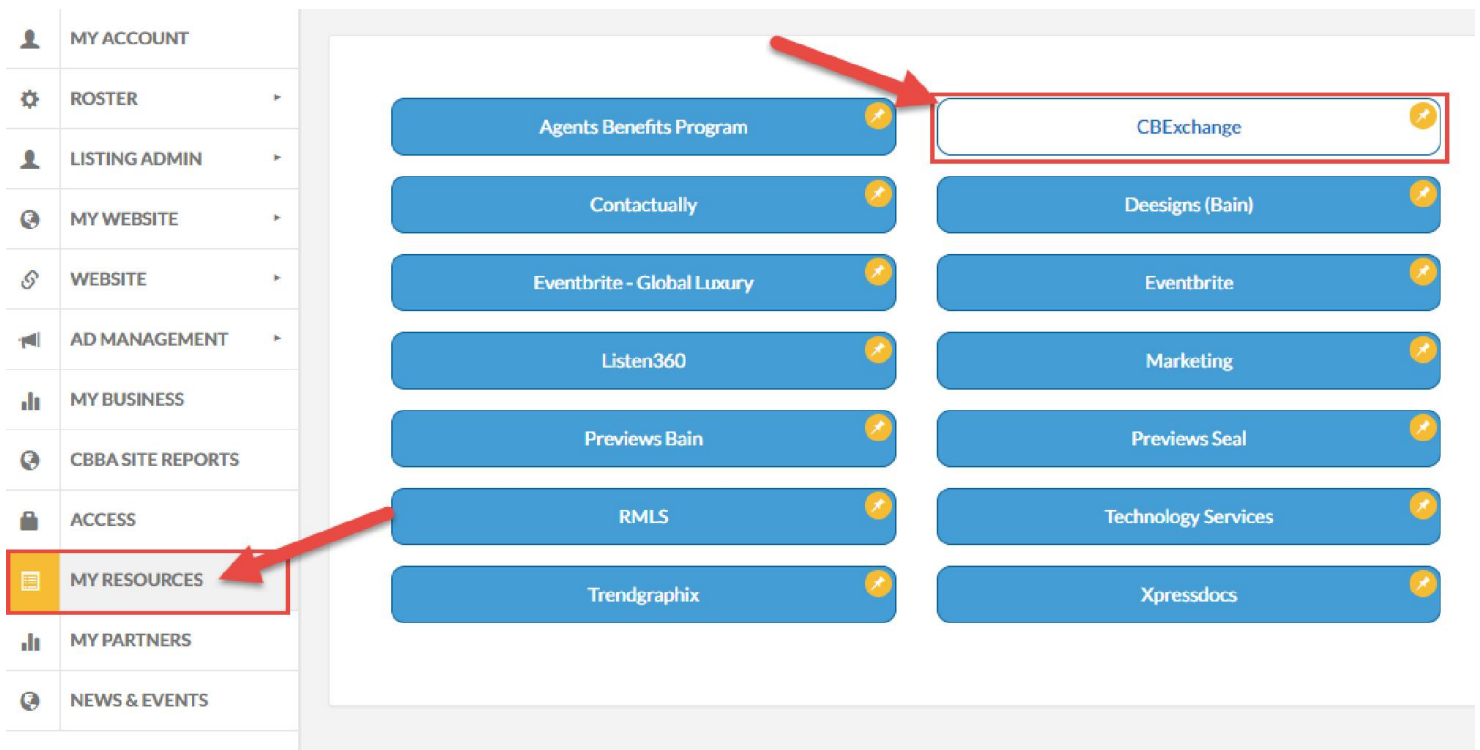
MY ACCOUNT
ROSTER
LISTING ADMIN
MY WEBSITE
WEBSITE
AD MANAGEMENT
MY BUSINESS
CBBA SITE REPORTS
ACCESS
MY RESOURCES
MY PARTNERS
NEWS & EVENTS

Agents Benefits Program
CBExchange
Contactually
Deesigns (Bain)
Eventbrite - Global Luxury
Eventbrite
Listen360
Marketing
Previews Bain
Previews Seal
RMLS
Technology Services
Trendgraphix
Xpressdocs